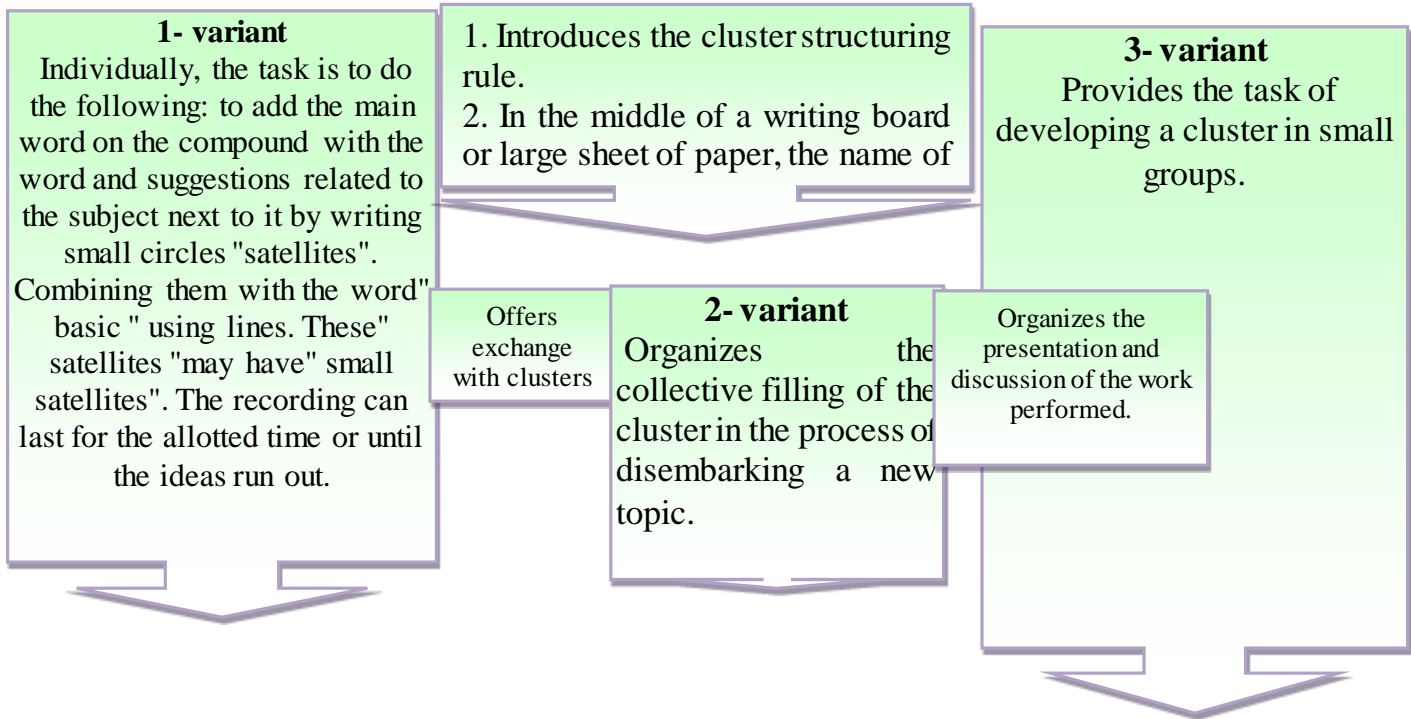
**1- variant**
Individually, the task is to do the following: to add the main word on the compound with the word and suggestions related to the subject next to it by writing small circles "satellites". Combining them with the word" basic " using lines. These" satellites "may have" small satellites". The recording can last for the allotted time or until the ideas run out.

1. Introduces the cluster structuring rule.
2. In the middle of a writing board or large sheet of paper, the name of

**3- variant**
Provides the task of developing a cluster in small groups.

Offers exchange with clusters

**2- variant**
Organizes the collective filling of the cluster in the process of disembarking a new topic.

Organizes the presentation and discussion of the work performed.